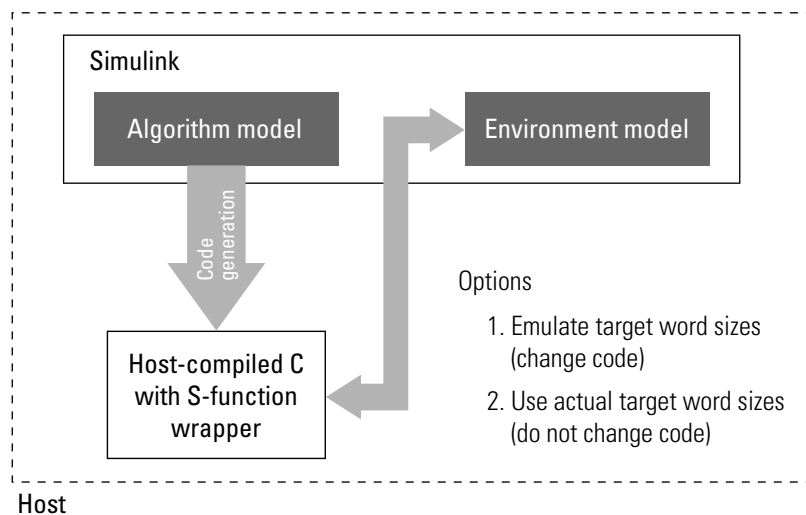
Simulink

Algorithm model

Environment model

Code generation

Options

1. Emulate target word sizes (change code)

2. Use actual target word sizes (do not change code)

Host-compiled C with S-function wrapper

Host